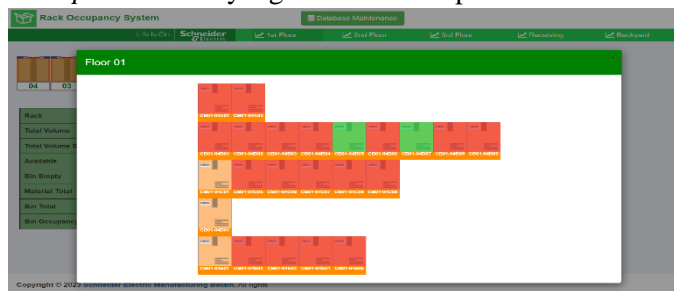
Rack Occupancy System

Database Maintenance

Schneider Electric

1st Phase

2nd Phase

3rd Phase

Receiving

Backyard

04

03

Rack

Total Volume

Total Volume S

Available

Bin Empty

Material Total

Bin Total

Bin Occupancy

Floor 01

×

Copyright © 2023 Schneider Electric Manufacturing Batam. All rights